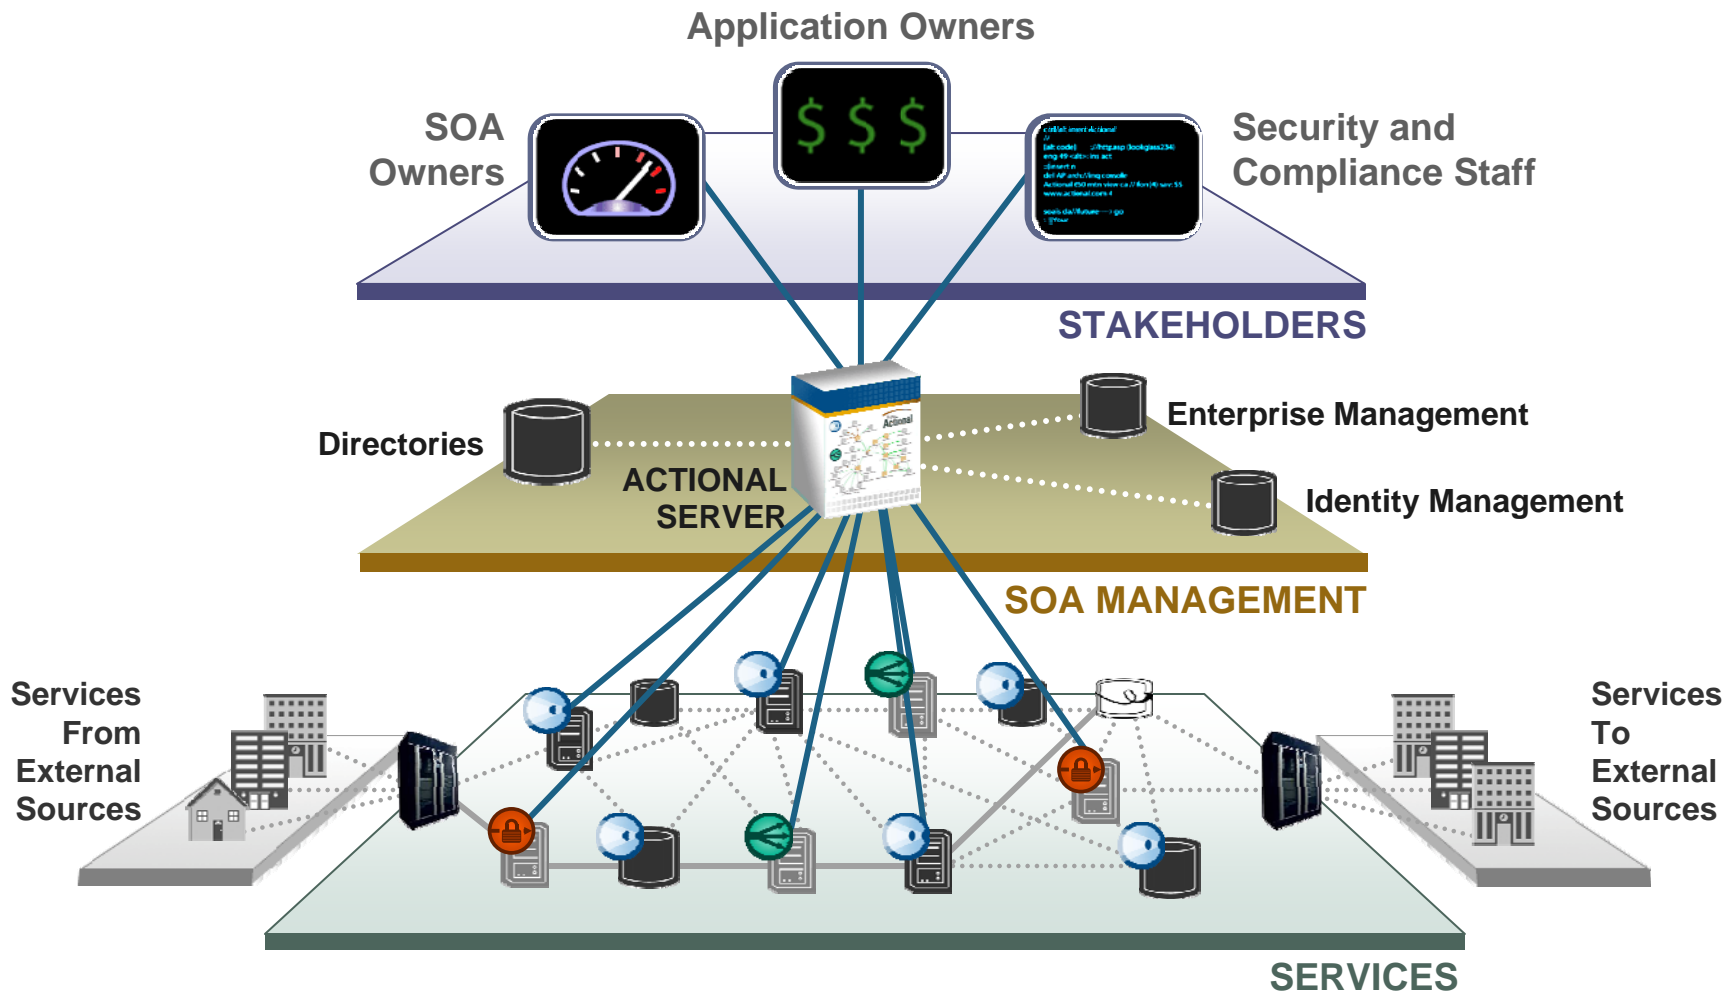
Application Owners

SOA Owners

$ $ $

Security and Compliance Staff

STAKEHOLDERS

Directories

ACTIONAL SERVER

Enterprise Management

Identity Management

SOA MANAGEMENT

Services From External Sources

Services To External Sources

SERVICES